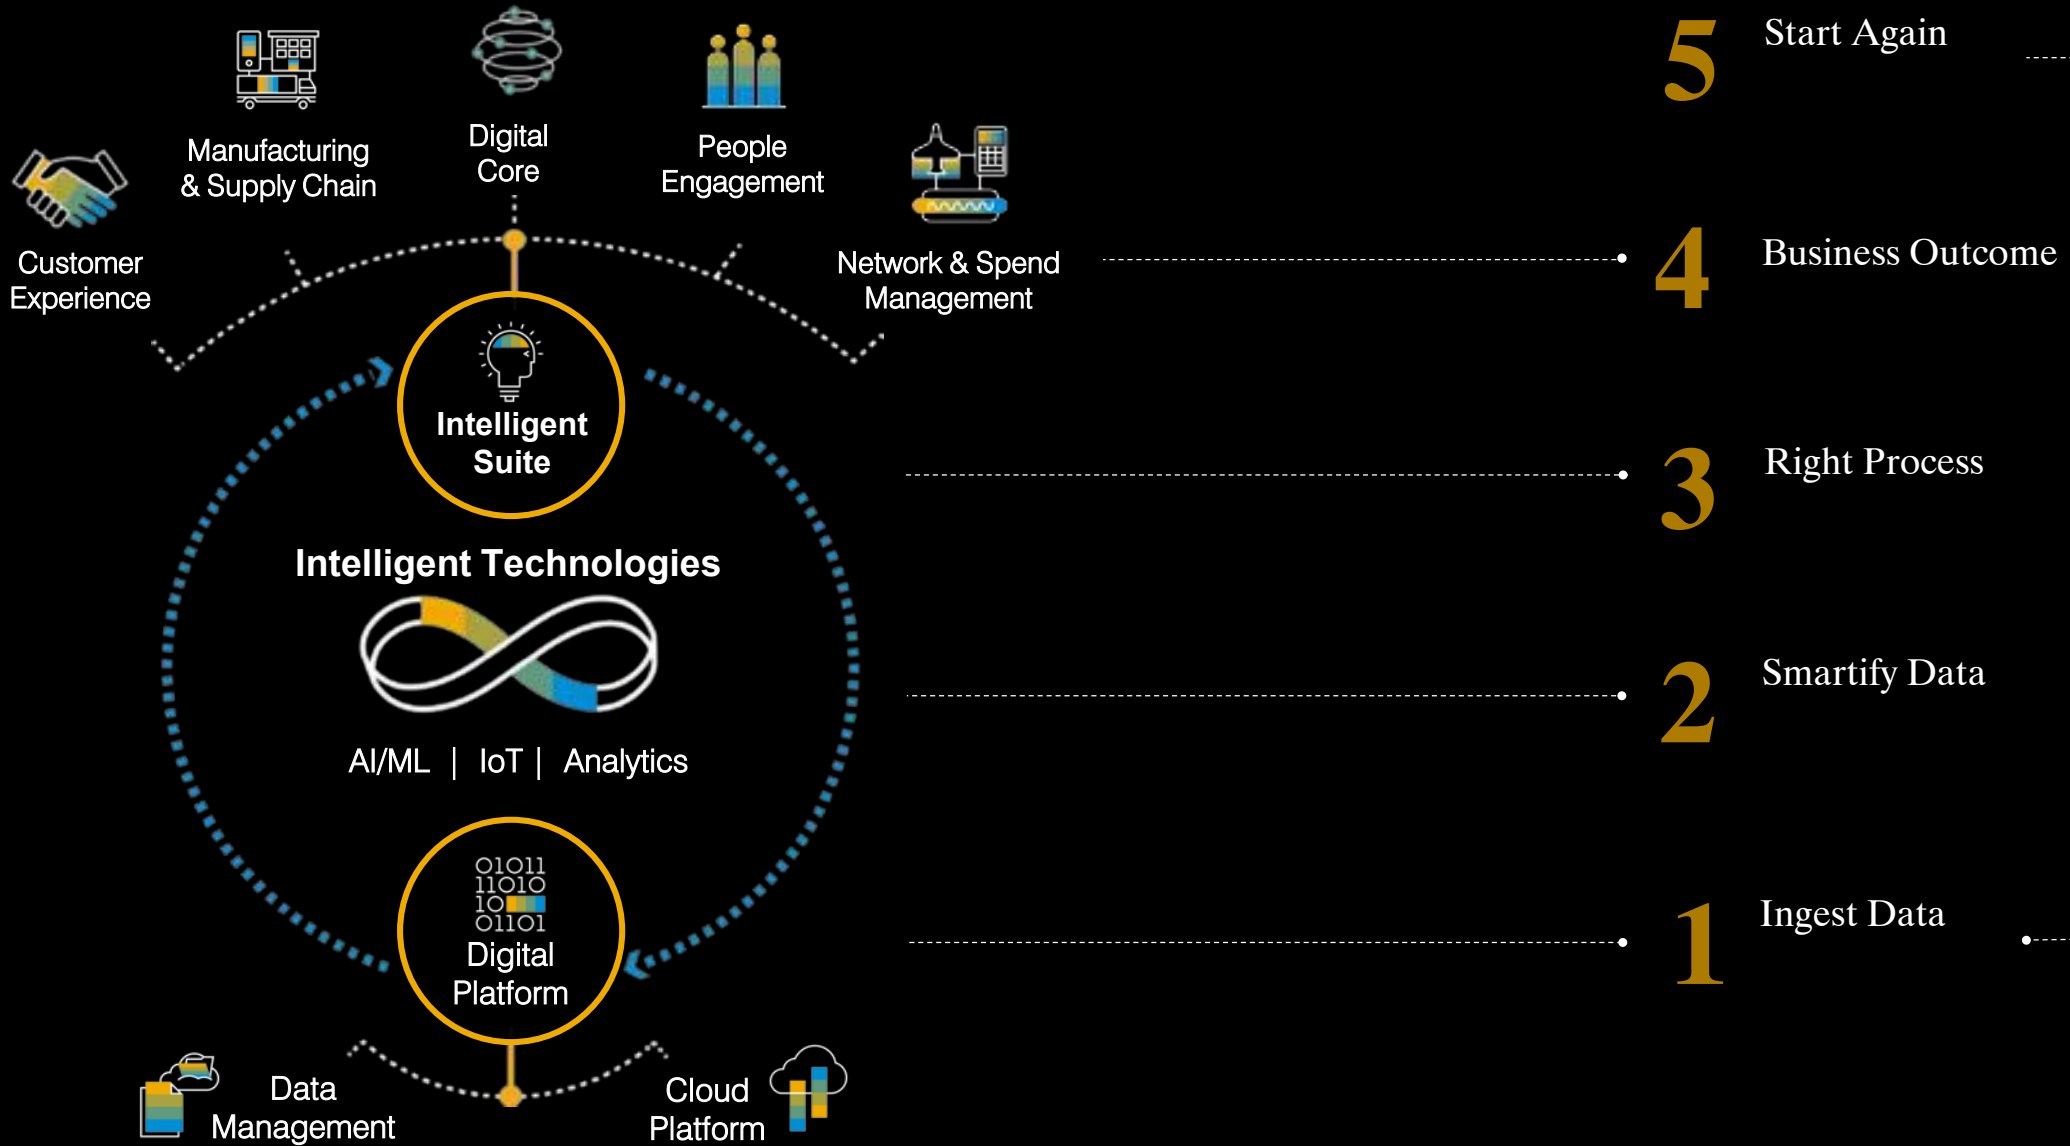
Manufacturing & Supply Chain

Digital Core

People Engagement

Customer Experience

Network & Spend Management

Intelligent Suite

Intelligent Technologies

AI/ML | IoT | Analytics

01011
11010
10
01101
Digital Platform

Data Management

Cloud Platform

5 Start Again

4 Business Outcome

3 Right Process

2 Smartify Data

1 Ingest Data